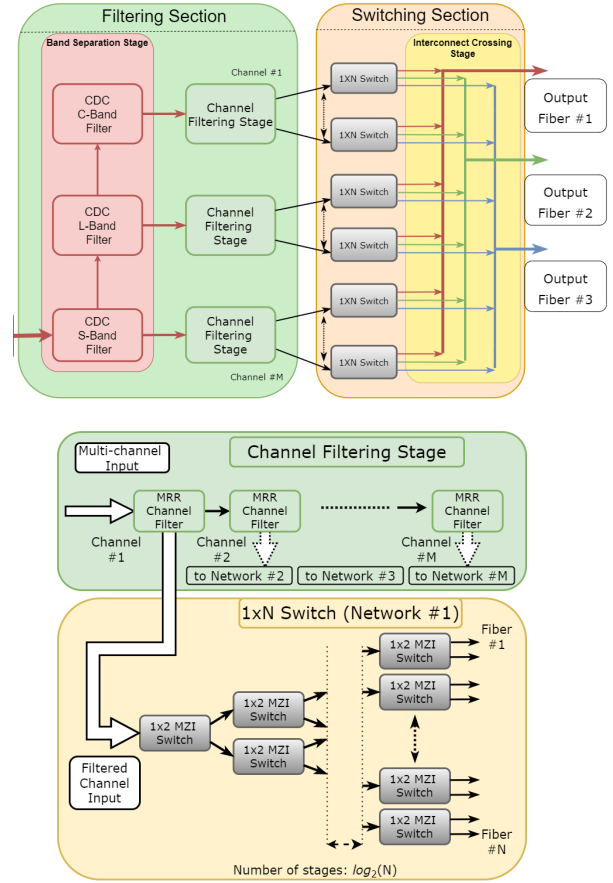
Filtering Section

Band Separation Stage

CDC C-Band Filter

CDC L-Band Filter

CDC S-Band Filter

Channel #1

Channel Filtering Stage

Channel Filtering Stage

Channel Filtering Stage

Channel #M

Switching Section

Interconnect Crossing Stage

1XN Switch

1XN Switch

1XN Switch

1XN Switch

1XN Switch

1XN Switch

Output Fiber #1

Output Fiber #2

Output Fiber #3

Multi-channel Input

Channel Filtering Stage

MRR Channel Filter

MRR Channel Filter

MRR Channel Filter

Channel #1

Channel #2

Channel #M

to Network #2

to Network #3

to Network #M

1xN Switch (Network #1)

Filtered Channel Input

1x2 MZI Switch

1x2 MZI Switch

1x2 MZI Switch

1x2 MZI Switch

1x2 MZI Switch

1x2 MZI Switch

1x2 MZI Switch

Fiber #1

Fiber #N

Number of stages: $log_2(N)$